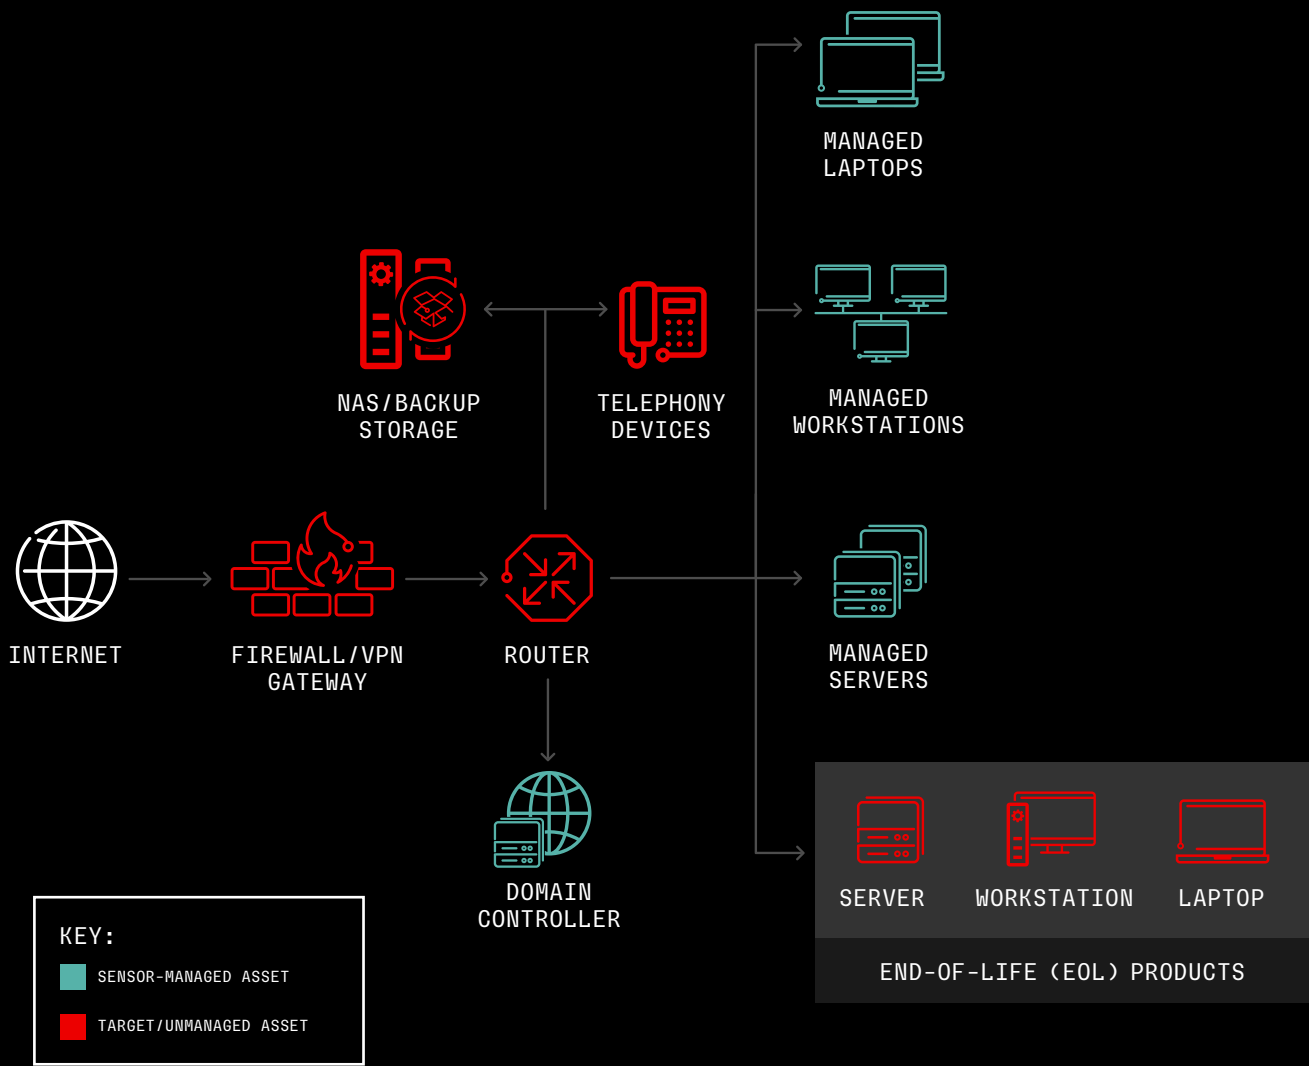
MANAGED LAPTOPS

NAS/BACKUP STORAGE

TELEPHONY DEVICES

MANAGED WORKSTATIONS

INTERNET

FIREWALL/VPN GATEWAY

ROUTER

MANAGED SERVERS

DOMAIN CONTROLLER

SERVER

WORKSTATION

LAPTOP

END-OF-LIFE (EOL) PRODUCTS

KEY:
SENSOR-MANAGED ASSET
TARGET/UNMANAGED ASSET